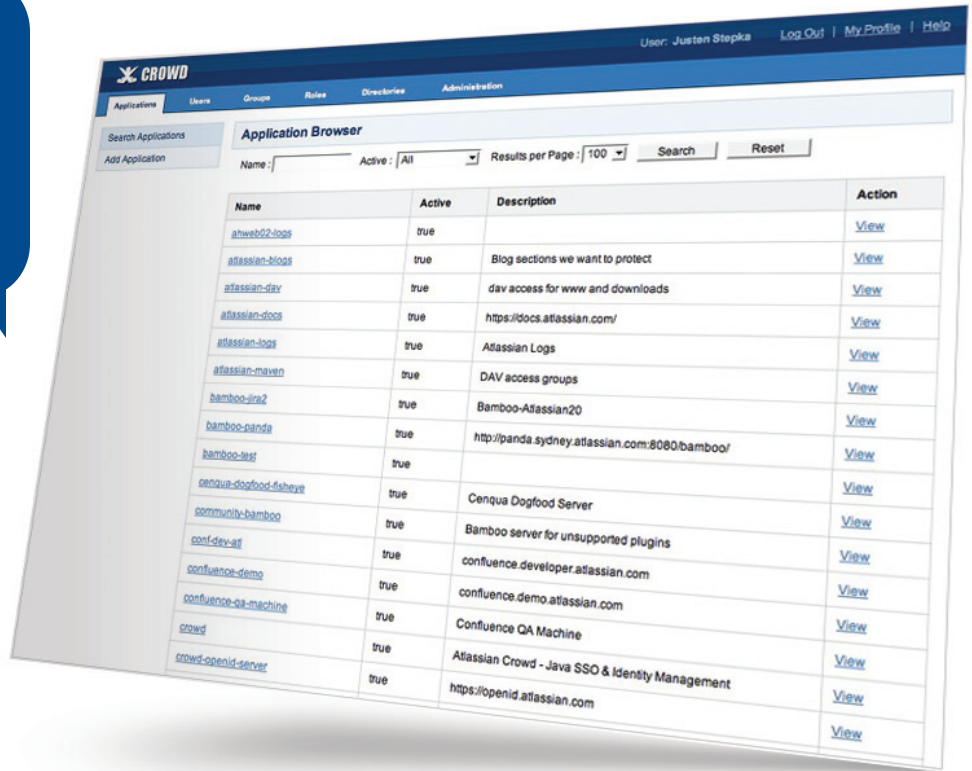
User: Justen Stepka Log Out | My Profile | Help

CROWD

Applications Users Groups Roles Directories Administration

Search Applications
Add Application

Application Browser

Name : Active : All Results per Page : 100 Search Reset

| Name | Active | Description | Action |
|---|---|---|---|
| ahweb02-logs | true | | View |
| atlassian-blogs | true | Blog sections we want to protect | View |
| atlassian-dav | true | dav access for www and downloads | View |
| atlassian-docs | true | https://docs.atlassian.com/ | View |
| atlassian-logs | true | Atlassian Logs | View |
| atlassian-maven | true | DAV access groups | View |
| bamboo-jira2 | true | Bamboo-Atlassian20 | View |
| bamboo-panda | true | http://panda.sydney.atlassian.com:8080/bamboo/ | View |
| bamboo-test | true | | View |
| cenqua-dogfood-fisheye | true | Cenqua Dogfood Server | View |
| community-bamboo | true | Bamboo server for unsupported plugins | View |
| conf-dev-atl | true | confluence.developer.atlassian.com | View |
| confluence-demo | true | confluence.demo.atlassian.com | View |
| confluence-qa-machine | true | Confluence QA Machine | View |
| crowd | true | Atlassian Crowd - Java SSO & Identity Management | View |
| crowd-openid-server | true | https://openid.atlassian.com | View |
| | | | View |